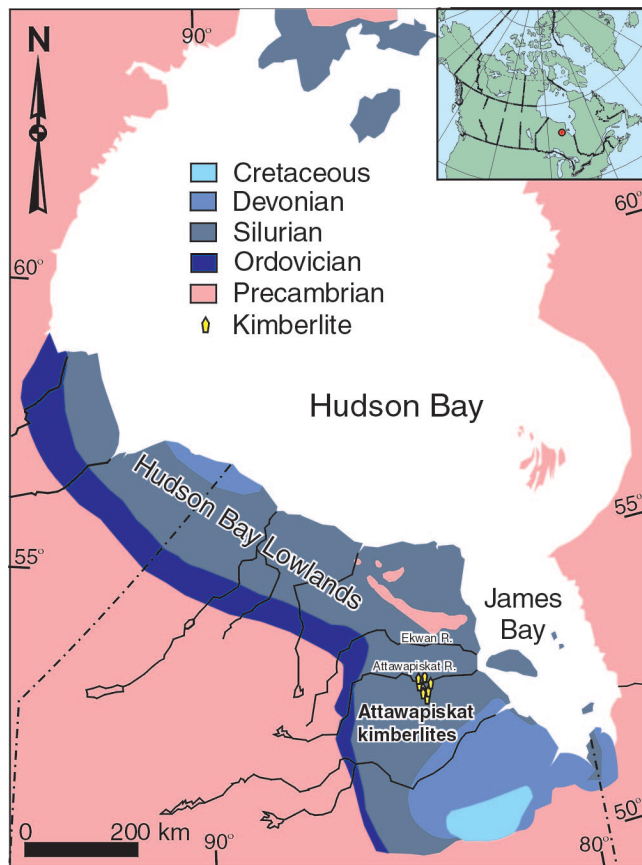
N

90°

Cretaceous
Devonian
Silurian
Ordovician
Precambrian
Kimberlite

60°

60°

Hudson Bay

Hudson Bay Lowlands

55°

55°

James Bay

Ekwan R.

Attawapiskat R.

Attawapiskat kimberlites

0

200 km

90°

80°

50°